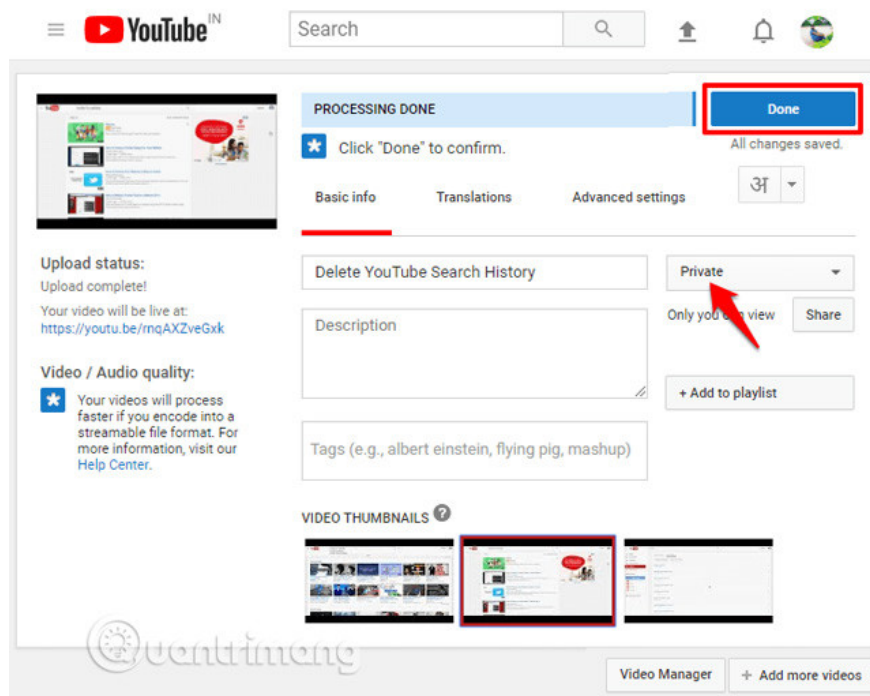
YouTube IN

Search

PROCESSING DONE

Done

Click "Done" to confirm.

All changes saved.

Basic info

Translations

Advanced settings

अ

Upload status:
Upload complete!
Your video will be live at:
https://youtu.be/rnqAXZveGxk

Video / Audio quality:
Your videos will process faster if you encode into a streamable file format. For more information, visit our Help Center.

Delete YouTube Search History

Private

Only you can view

Share

Description

+ Add to playlist

Tags (e.g., albert einstein, flying pig, mashup)

VIDEO THUMBNAILS

Quantrimang

Video Manager

+ Add more videos